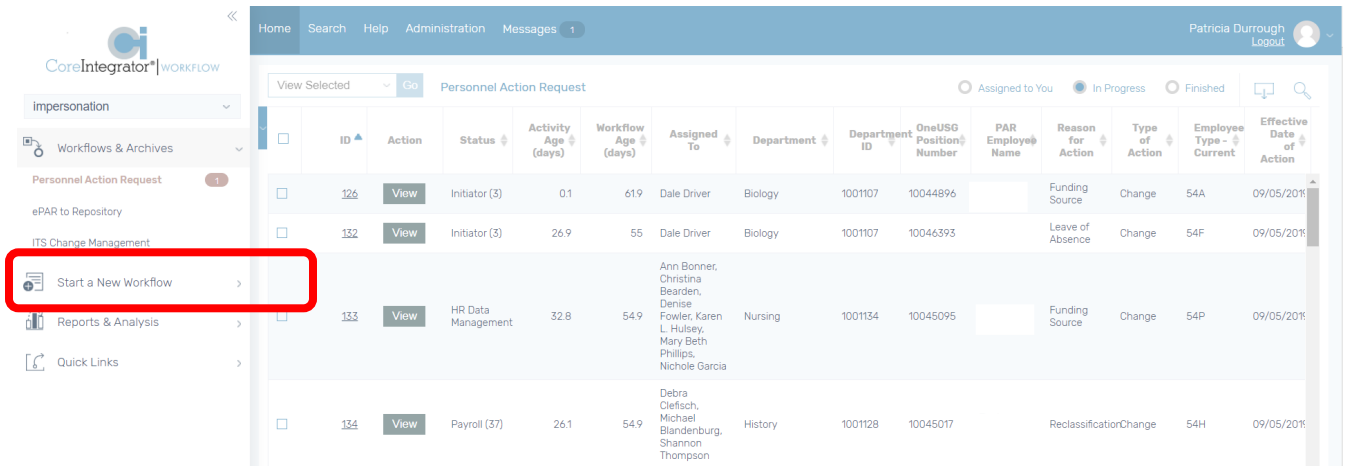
«

CoreIntegrator® | WORKFLOW

impersonation

Workflows & Archives

Personnel Action Request 1

ePAR to Repository

ITS Change Management

Start a New Workflow

Reports & Analysis

Quick Links

Home Search Help Administration Messages 1

Patricia Durrough
Logout

View Selected Go Personnel Action Request

Assigned to You In Progress Finished

| | ID | Action | Status | Activity Age (days) | Workflow Age (days) | Assigned To | Department | Department ID | OneUSG Position Number | PAR Employee Name | Reason for Action | Type of Action | Employee Type - Current | Effective Date of Action |
|---|---|---|---|---|---|---|---|---|---|---|---|---|---|---|
| ☐ | 126 | View | Initiator (3) | 0.1 | 61.9 | Dale Driver | Biology | 1001107 | 10044896 | | Funding Source | Change | 54A | 09/05/2019 |
| ☐ | 132 | View | Initiator (3) | 26.9 | 55 | Dale Driver | Biology | 1001107 | 10046393 | | Leave of Absence | Change | 54F | 09/05/2019 |
| ☐ | 133 | View | HR Data Management | 32.8 | 54.9 | Ann Bonner, Christina Bearden, Denise Fowler, Karen L. Hulsey, Mary Beth Phillips, Nichole Garcia | Nursing | 1001134 | 10045095 | | Funding Source | Change | 54P | 09/05/2019 |
| ☐ | 134 | View | Payroll (37) | 26.1 | 54.9 | Debra Clefisch, Michael Blandenburg, Shannon Thompson | History | 1001128 | 10045017 | | Reclassification | Change | 54H | 09/05/2019 |